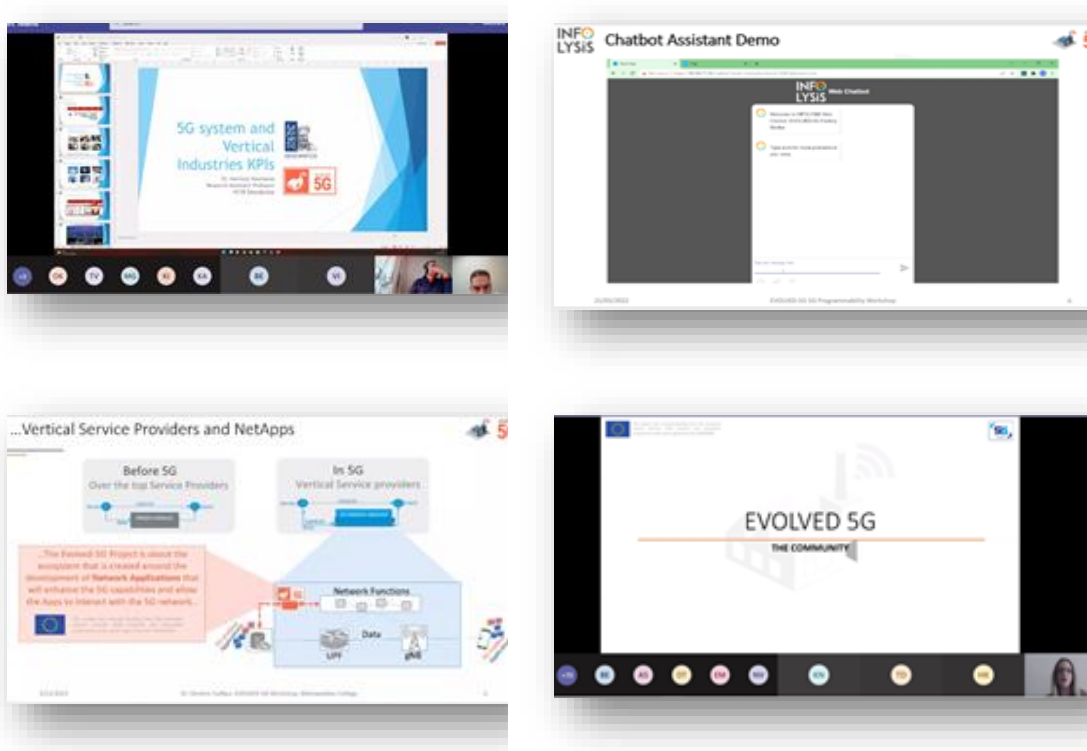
5G system and Vertical Industries KPIs

DK TV MG KI KA BE VI

INFO LYSIS Chatbot Assistant Demo

INFO LYSIS Web Chatbot

EVOLVED-5G 5G Programmability Workshop

...Vertical Service Providers and NetApps

Before 5G
Over the top Service Providers

In 5G
Vertical Service providers

...The Evolved-5G Project is about the ecosystem that is created around the development of Network Applications that will enhance the 5G capabilities and allow the Apps to interact with the 5G network...

Network Functions

Data

UPF

gNB

EVOLVED 5G
THE COMMUNITY

BE AS DT EM NV KN TD HK